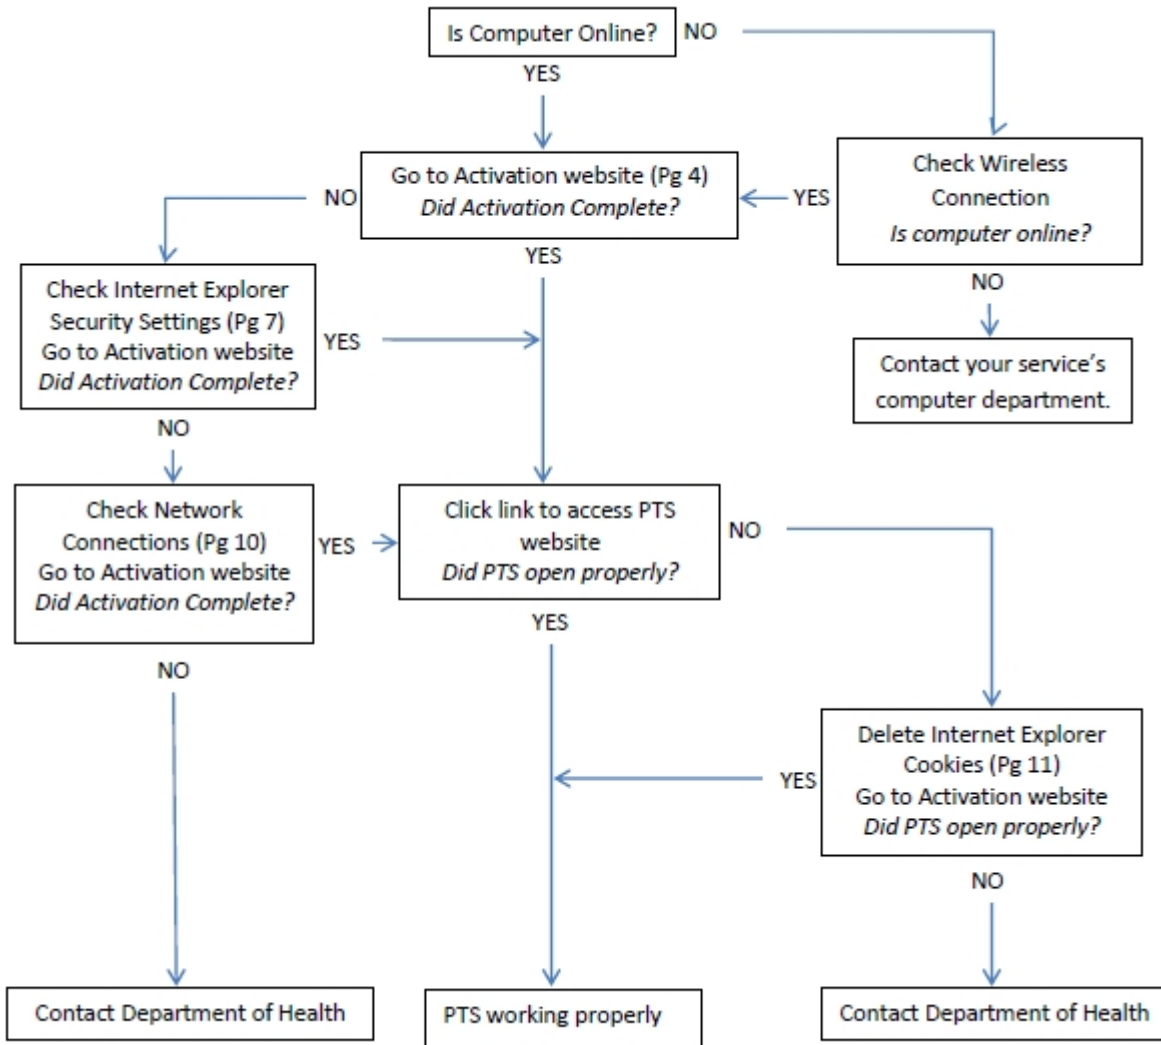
Is Computer Online?

NO

YES

Go to Activation website (Pg 4)
*Did Activation Complete?*

YES

Check Wireless Connection
*Is computer online?*

NO

NO

Contact your service's computer department.

YES

Check Internet Explorer Security Settings (Pg 7)
Go to Activation website
*Did Activation Complete?*

YES

NO

Check Network Connections (Pg 10)
Go to Activation website
*Did Activation Complete?*

YES

Click link to access PTS website
*Did PTS open properly?*

NO

YES

NO

Delete Internet Explorer Cookies (Pg 11)
Go to Activation website
*Did PTS open properly?*

YES

NO

Contact Department of Health

PTS working properly

Contact Department of Health